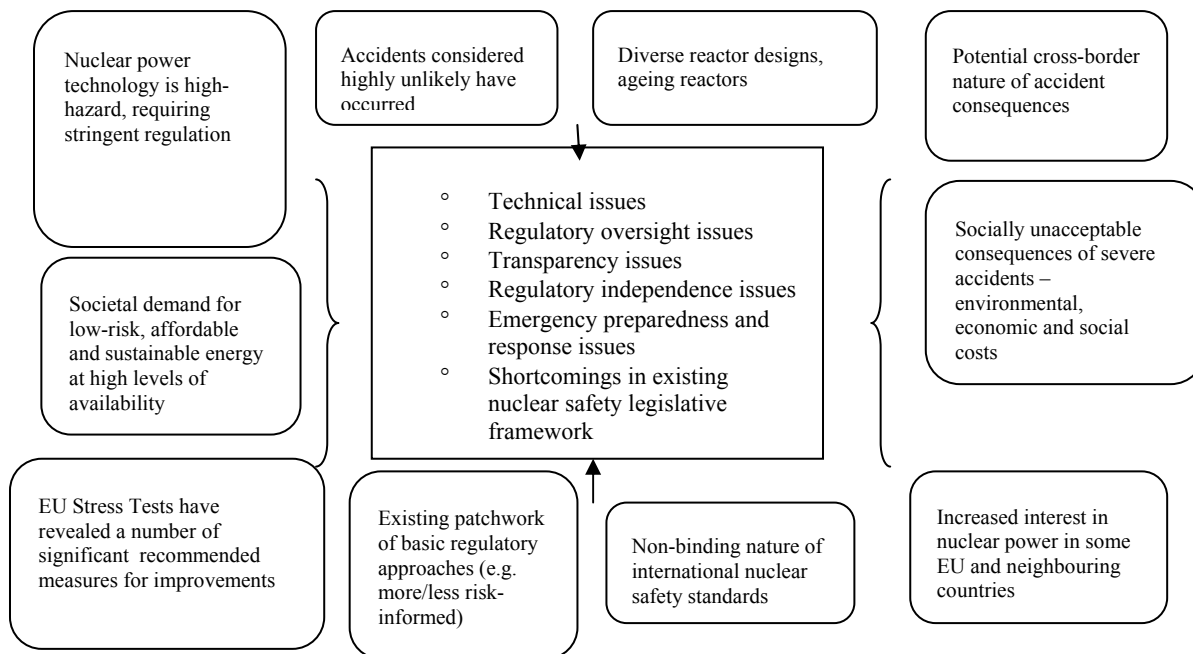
Nuclear power technology is high-hazard, requiring stringent regulation

Accidents considered highly unlikely have occurred

Diverse reactor designs, ageing reactors

Potential cross-border nature of accident consequences

Societal demand for low-risk, affordable and sustainable energy at high levels of availability

° Technical issues
° Regulatory oversight issues
° Transparency issues
° Regulatory independence issues
° Emergency preparedness and response issues
° Shortcomings in existing nuclear safety legislative framework

Socially unacceptable consequences of severe accidents – environmental, economic and social costs

EU Stress Tests have revealed a number of significant recommended measures for improvements

Existing patchwork of basic regulatory approaches (e.g. more/less risk-informed)

Non-binding nature of international nuclear safety standards

Increased interest in nuclear power in some EU and neighbouring countries